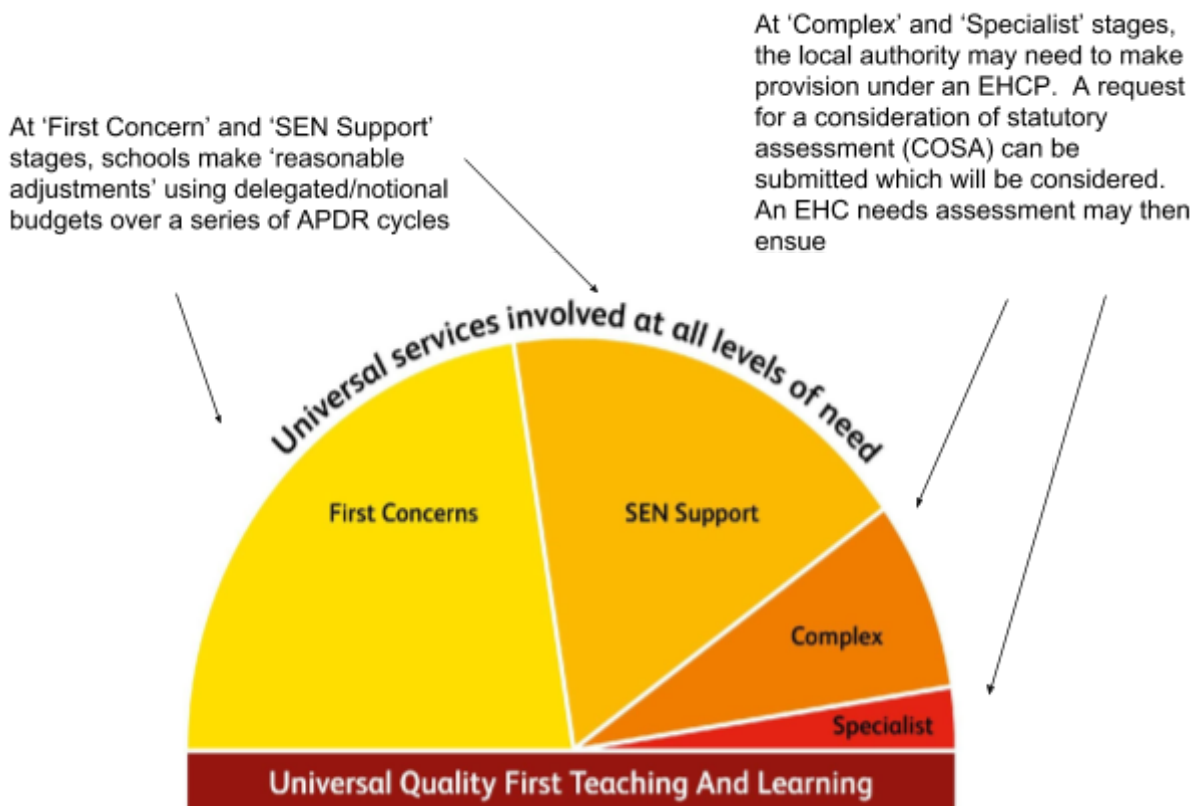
At 'Complex' and 'Specialist' stages, the local authority may need to make provision under an EHCP. A request for a consideration of statutory assessment (COSA) can be submitted which will be considered. An EHC needs assessment may then ensue

At 'First Concern' and 'SEN Support' stages, schools make 'reasonable adjustments' using delegated/notional budgets over a series of APDR cycles

Universal services involved at all levels of need

First Concerns

SEN Support

Complex

Specialist

Universal Quality First Teaching And Learning